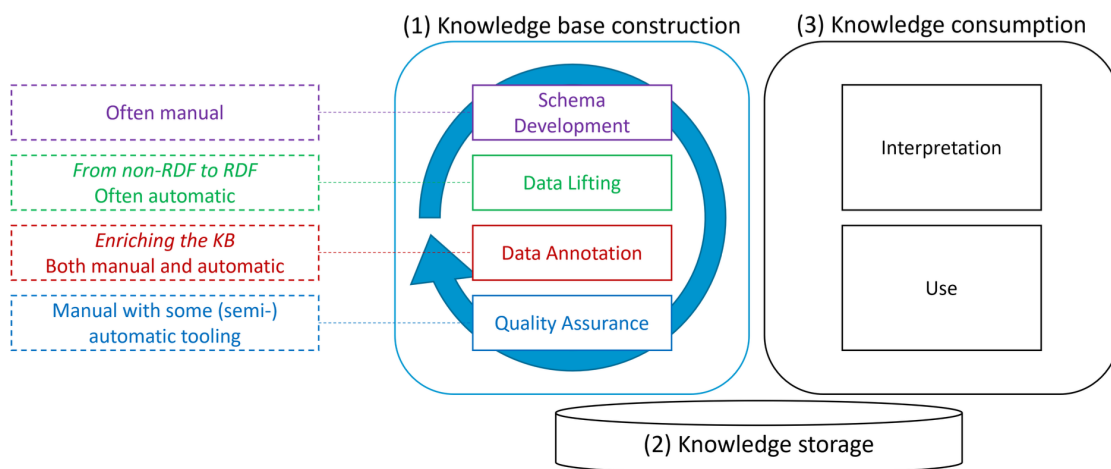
(1) Knowledge base construction

(3) Knowledge consumption

Often manual

Schema Development

From non-RDF to RDF
Often automatic

Data Lifting

Enriching the KB
Both manual and automatic

Data Annotation

Manual with some (semi-) automatic tooling

Quality Assurance

Interpretation

Use

(2) Knowledge storage